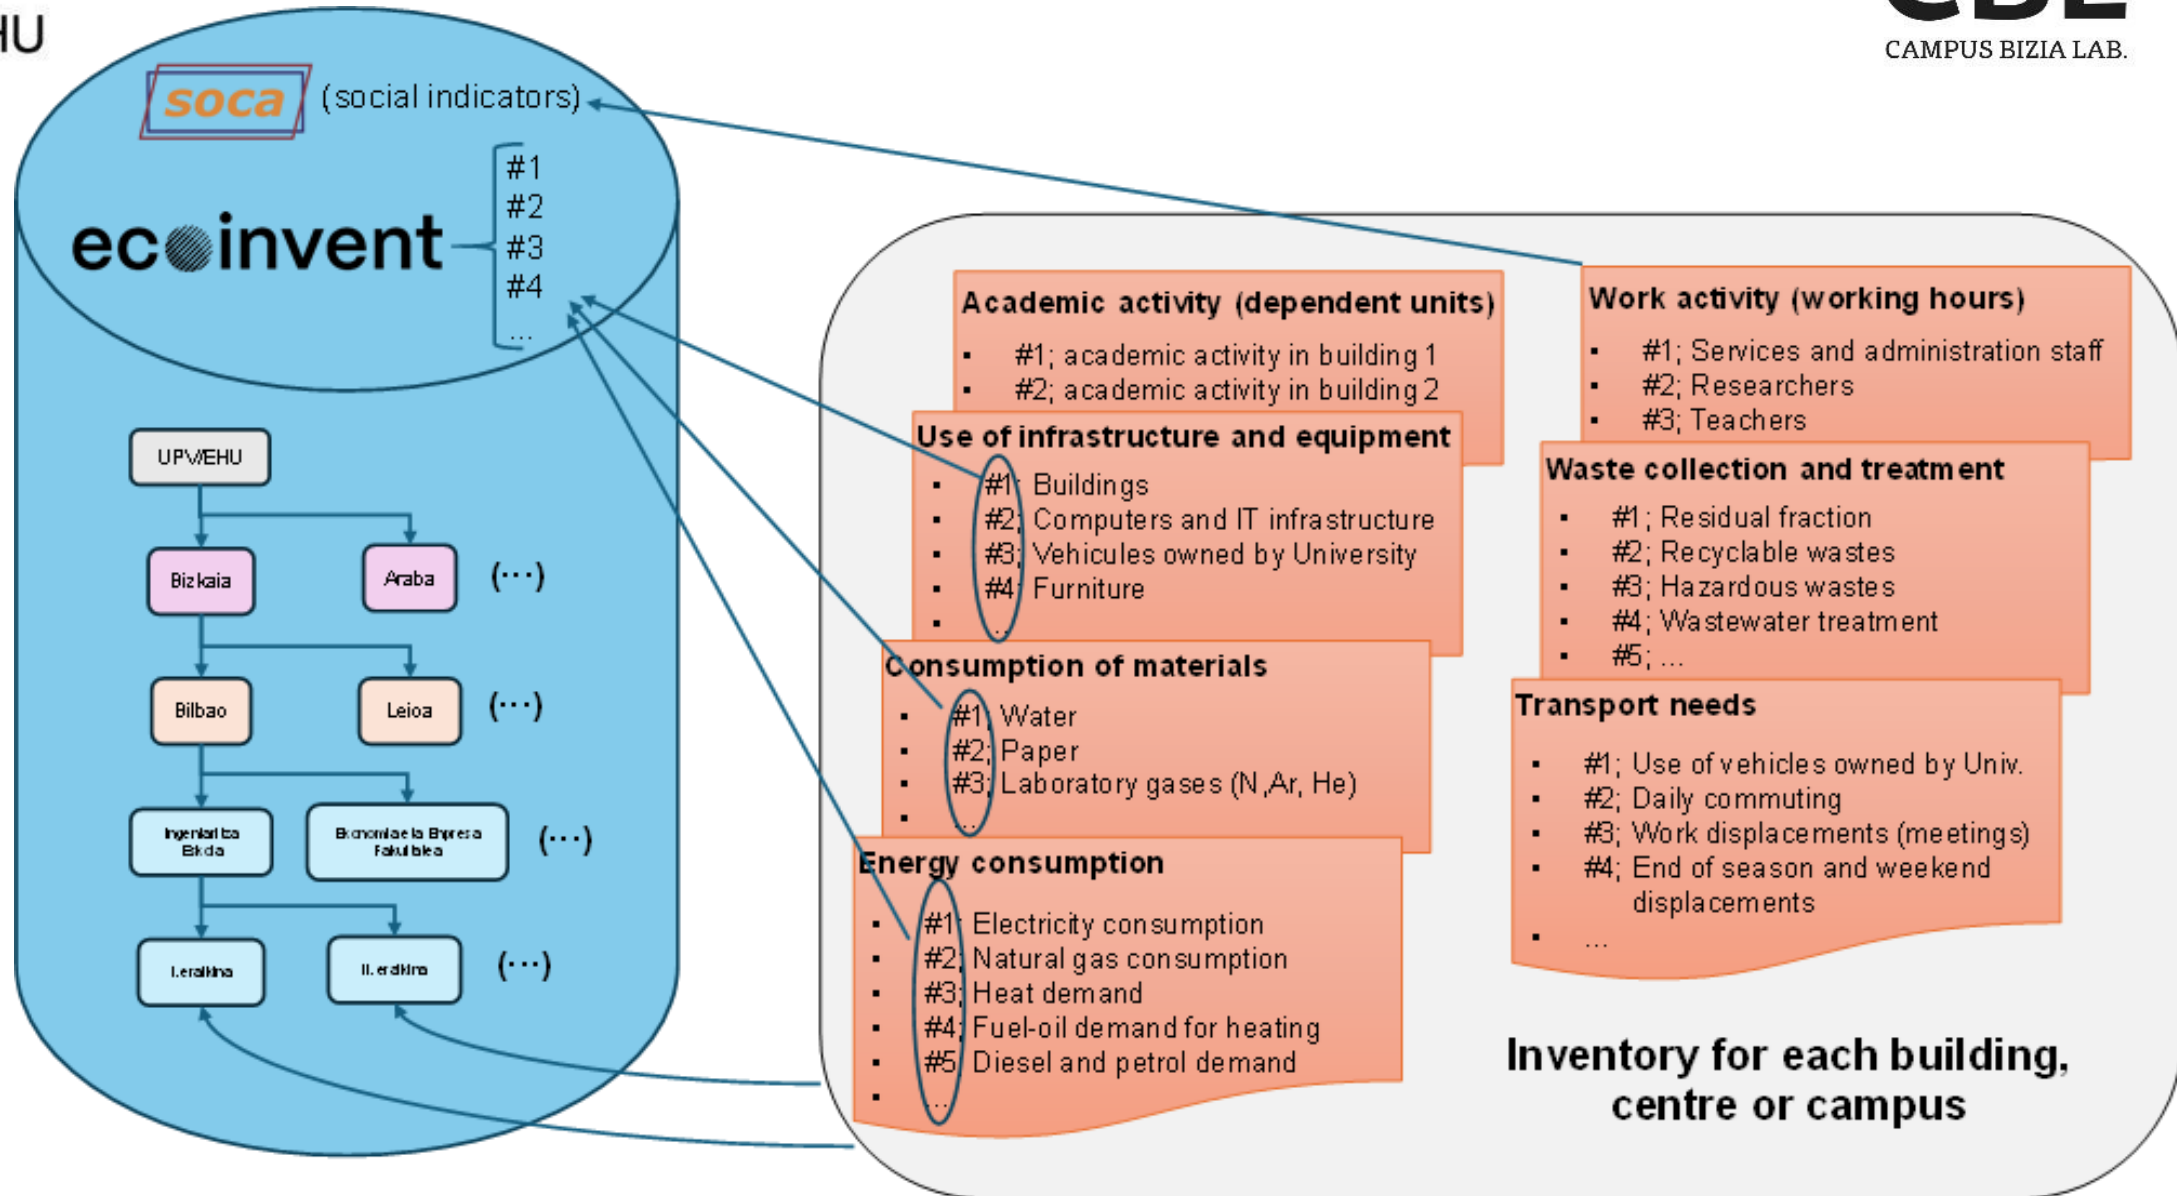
HU

CBL
CAMPUS BIZIA LAB.

soca (social indicators)

ecoinvent
#1
#2
#3
#4
...

UPV/EHU
Bizkaia
Araba
(···)
Bilbao
Leioa
(···)
Ingeniaritza Eskola
Ekonomia eta Enpresa Fakultatea
(···)
I. eraikina
II. eraikina
(···)

Academic activity (dependent units)
- #1; academic activity in building 1
- #2; academic activity in building 2

Use of infrastructure and equipment
- #1; Buildings
- #2; Computers and IT infrastructure
- #3; Vehicules owned by University
- #4; Furniture
- ...

Consumption of materials
- #1; Water
- #2; Paper
- #3; Laboratory gases (N,Ar, He)
- ...

Energy consumption
- #1; Electricity consumption
- #2; Natural gas consumption
- #3; Heat demand
- #4; Fuel-oil demand for heating
- #5; Diesel and petrol demand
- ...

Work activity (working hours)
- #1; Services and administration staff
- #2; Researchers
- #3; Teachers

Waste collection and treatment
- #1; Residual fraction
- #2; Recyclable wastes
- #3; Hazardous wastes
- #4; Wastewater treatment
- #5; ...

Transport needs
- #1; Use of vehicles owned by Univ.
- #2; Daily commuting
- #3; Work displacements (meetings)
- #4; End of season and weekend displacements
- ...

Inventory for each building, centre or campus